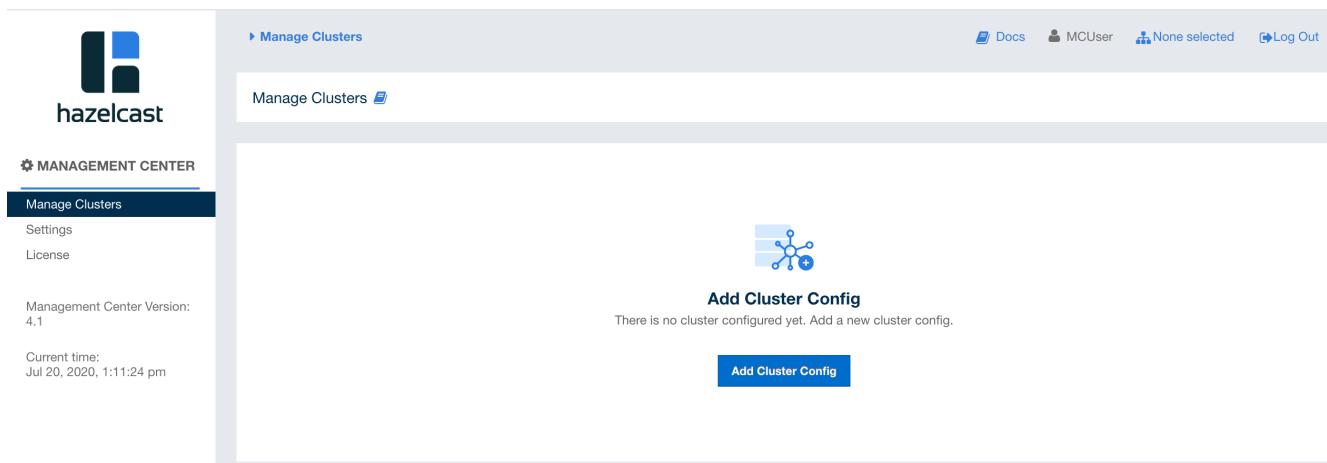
hazelcast

MANAGEMENT CENTER

Manage Clusters
Settings
License

Management Center Version: 4.1

Current time:
Jul 20, 2020, 1:11:24 pm

Manage Clusters

Docs MCUser None selected Log Out

Manage Clusters

Add Cluster Config

There is no cluster configured yet. Add a new cluster config.

Add Cluster Config